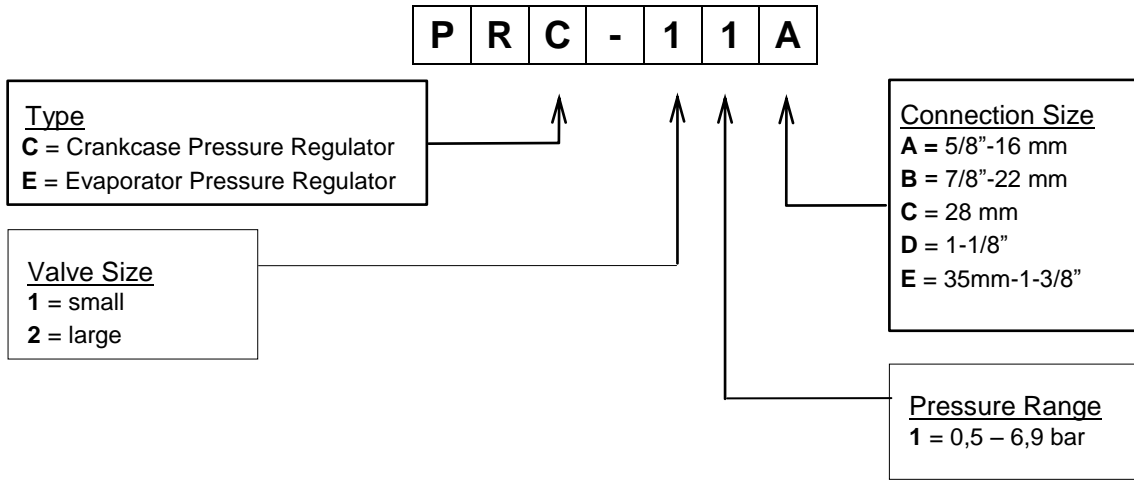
| P | R | C | - | 1 | 1 | A |
|---|---|---|---|---|---|---|

Type
**C** = Crankcase Pressure Regulator
**E** = Evaporator Pressure Regulator

Valve Size
**1** = small
**2** = large

Connection Size
**A =** 5/8"-16 mm
**B** = 7/8"-22 mm
**C** = 28 mm
**D** = 1-1/8"
**E** = 35mm-1-3/8"

Pressure Range
**1** = 0,5 – 6,9 bar